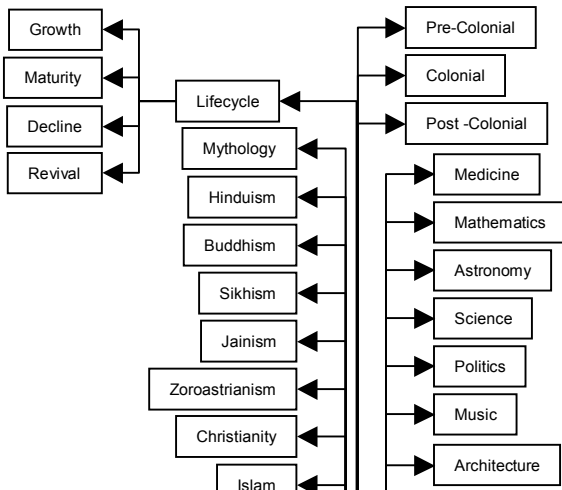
Growth
Maturity
Decline
Revival
Lifecycle
Pre-Colonial
Colonial
Post -Colonial
Mythology
Hinduism
Buddhism
Sikhism
Jainism
Zoroastrianism
Christianity
Islam
Medicine
Mathematics
Astronomy
Science
Politics
Music
Architecture